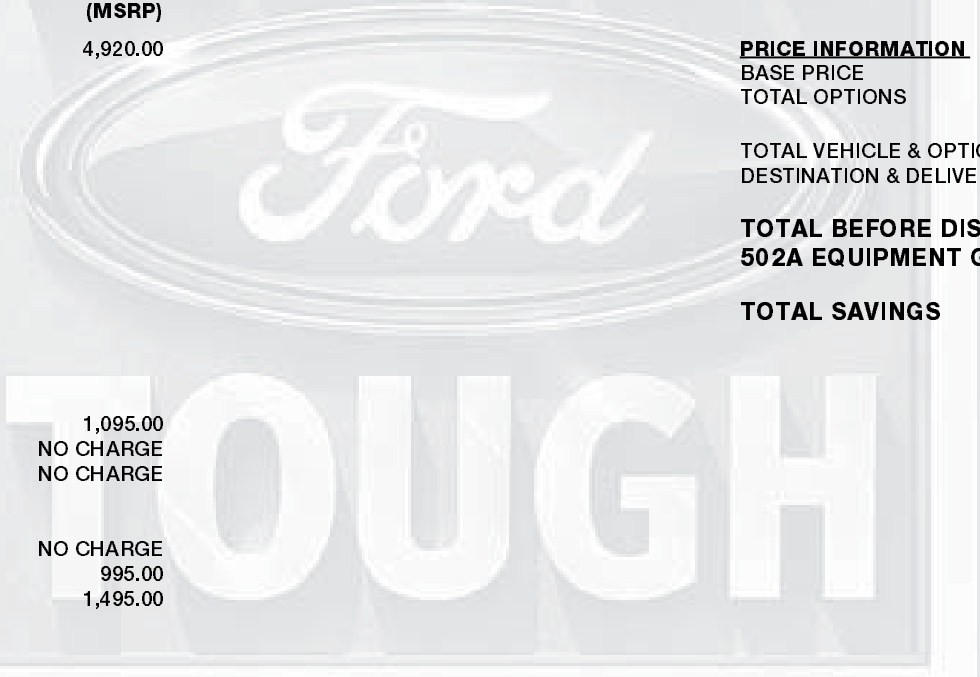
(MSRP)

4,920.00

PRICE INFORMATION
BASE PRICE
TOTAL OPTIONS

TOTAL VEHICLE & OPTIC
DESTINATION & DELIVE

TOTAL BEFORE DIS
502A EQUIPMENT G

TOTAL SAVINGS

Ford

TOUGH

1,095.00
NO CHARGE
NO CHARGE

NO CHARGE
995.00
1,495.00